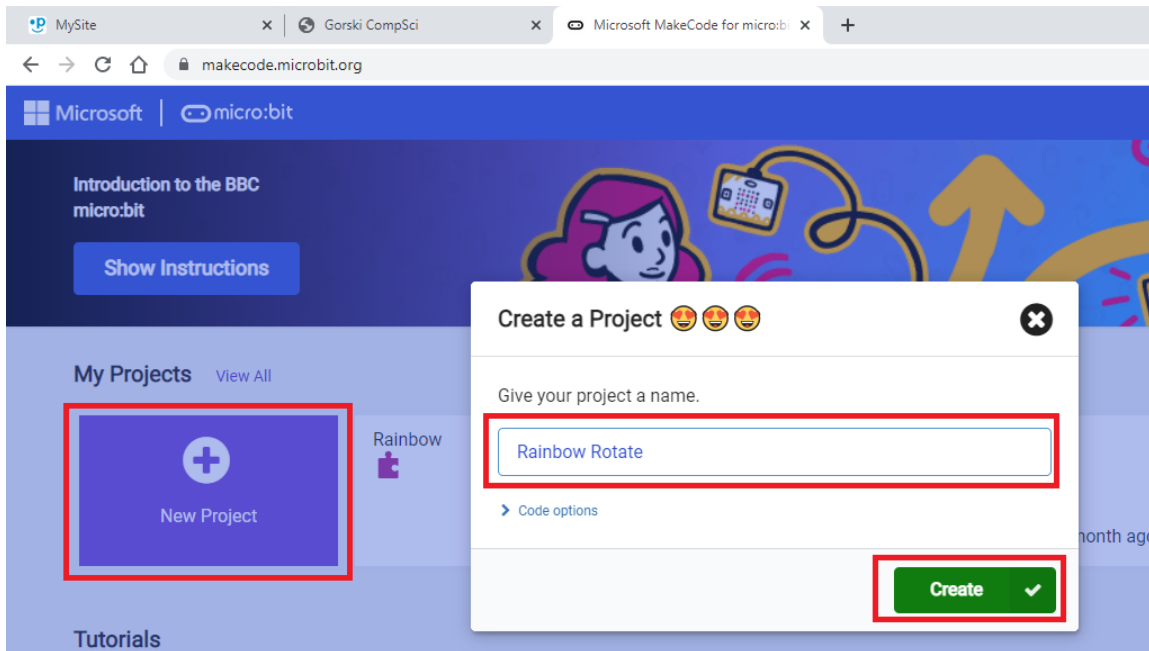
MySite ×
Gorski CompSci ×
Microsoft MakeCode for micro:bi ×
+

makecode.microbit.org

Microsoft | micro:bit

Introduction to the BBC micro:bit

Show Instructions

My Projects View All

New Project

Rainbow

Create a Project 😍😍😍

Give your project a name.

Rainbow Rotate

Code options

nonth ag

Create ✔

Tutorials